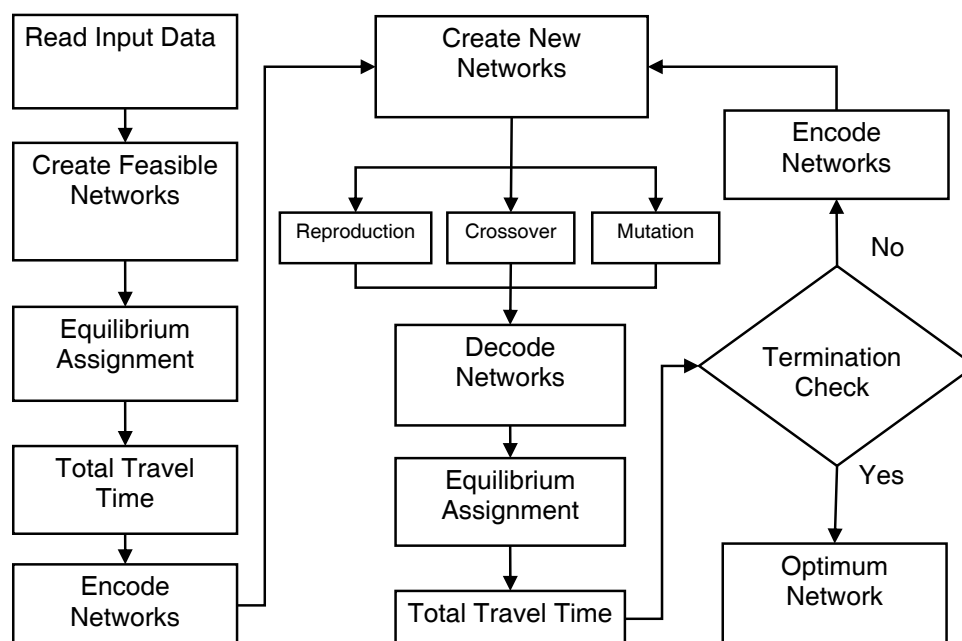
Read Input Data

Create Feasible Networks

Equilibrium Assignment

Total Travel Time

Encode Networks

Create New Networks

Reproduction

Crossover

Mutation

Decode Networks

Equilibrium Assignment

Total Travel Time

Encode Networks

No

Termination Check

Yes

Optimum Network